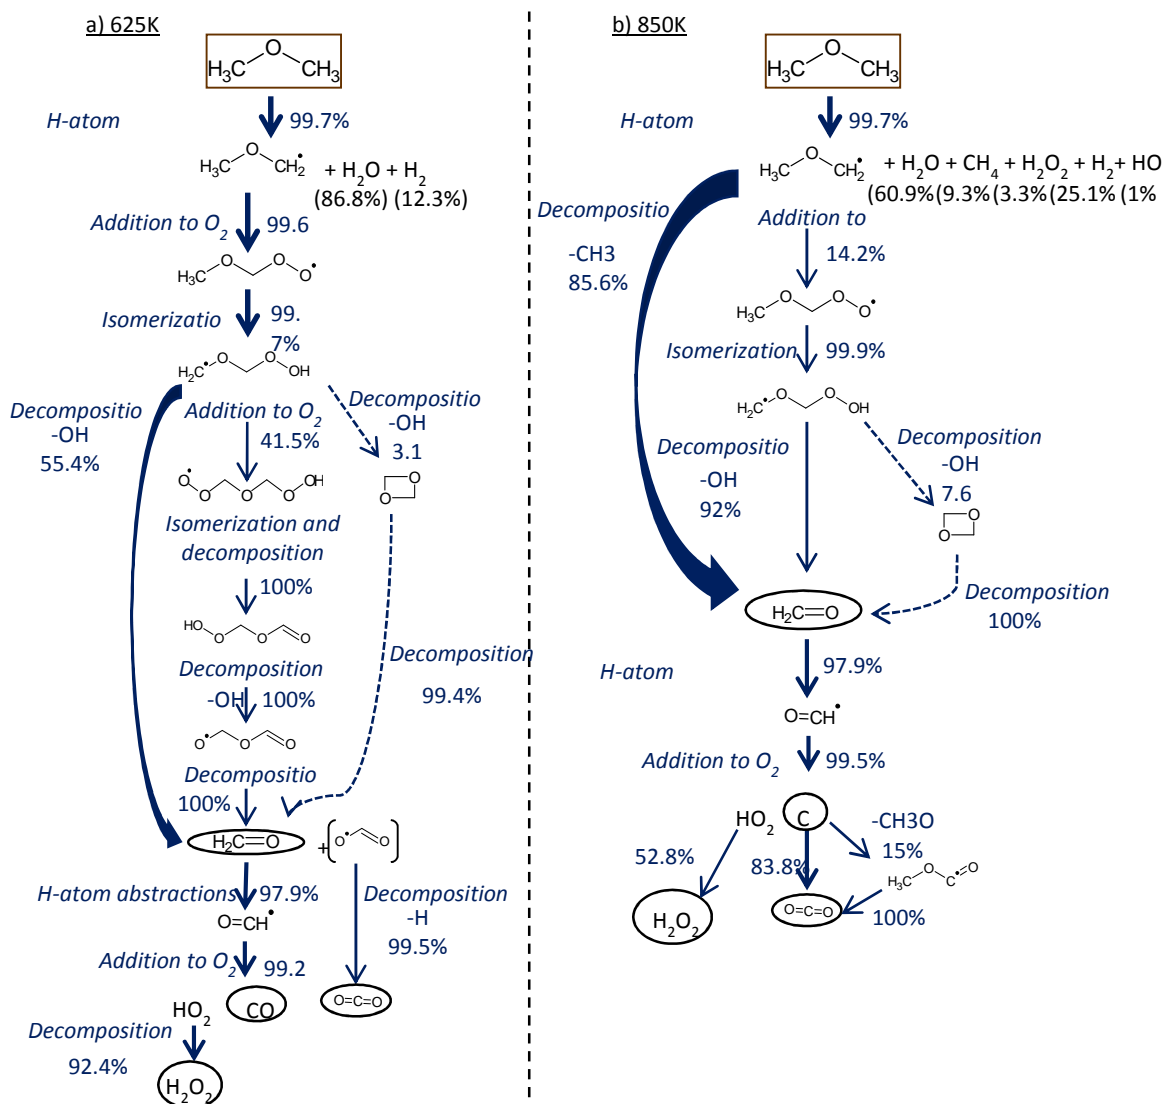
a) 625K

$H_3C$ O $CH_3$

H-atom 99.7%

$H_3C$ O $CH_2^{\bullet}$ + $H_2O$ + $H_2$
(86.8%) (12.3%)

Addition to $O_2$ 99.6

$H_3C$ O O $O^{\bullet}$

Isomerizatio 99. 7%

$H_2C^{\bullet}$ O O OH

Decompositio -OH 55.4%

Addition to $O_2$ 41.5%

Decompositio -OH 3.1

$O^{\bullet}$ O O O OH

Isomerization and decomposition 100%

HO O O O

Decomposition -OH 100%

$O^{\bullet}$ O O

Decomposition 99.4%

Decompositio 100%

$H_2C$=O + $O^{\bullet}$ O

H-atom abstractions 97.9%

Decomposition -H 99.5%

O=$CH^{\bullet}$

Addition to $O_2$ 99.2

CO

O=C=O

$HO_2$

Decomposition 92.4%

$H_2O_2$

b) 850K

$H_3C$ O $CH_3$

H-atom 99.7%

$H_3C$ O $CH_2^{\bullet}$ + $H_2O$ + $CH_4$ + $H_2O_2$ + $H_2$+ HO
(60.9%(9.3%(3.3%(25.1%(1%

Decompositio -CH3 85.6%

Addition to 14.2%

$H_3C$ O O $O^{\bullet}$

Isomerization 99.9%

$H_2C^{\bullet}$ O O OH

Decompositio -OH 92%

Decomposition -OH 7.6

$H_2C$=O

Decomposition 100%

H-atom 97.9%

O=$CH^{\bullet}$

Addition to $O_2$ 99.5%

$HO_2$ C -CH3O 15%

52.8% 83.8%

$H_3C$ O $C^{\bullet}$ O

$H_2O_2$ O=C=O 100%